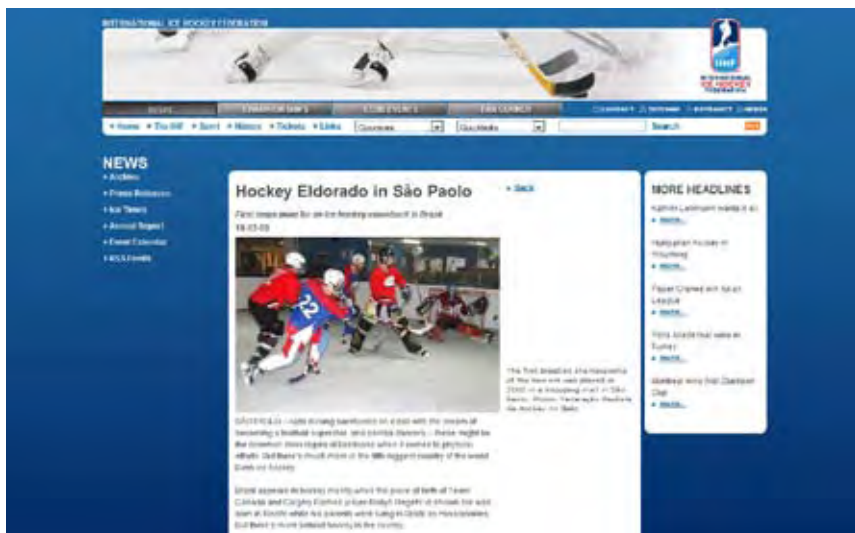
INTERNATIONAL ICE HOCKEY FEDERATION

IIHF INTERNATIONAL ICE HOCKEY FEDERATION

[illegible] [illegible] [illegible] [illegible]

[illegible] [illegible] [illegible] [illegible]

• Home • The IIHF • Sport • Historic • Tickets • Links Countries Quicklinks Search

NEWS
• Archive
• Press Releases
• Ice Times
• Annual Report
• Event Calendar
• RSS Feeds

Hockey Eldorado in São Paolo

• Back

First steps paved for on-ice hockey expansion in Brazil
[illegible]

The first Brazilian ice hockey game of the new era was played in 2008 in a shopping mall in São Paolo. Photo: Federação Paulista de Hockey on Gelo

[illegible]

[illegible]

MORE HEADLINES

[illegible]
• more...

Hungarian hockey in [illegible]
• more...

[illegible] League
• more...

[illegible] Turkey
• more...

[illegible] Club
• more...